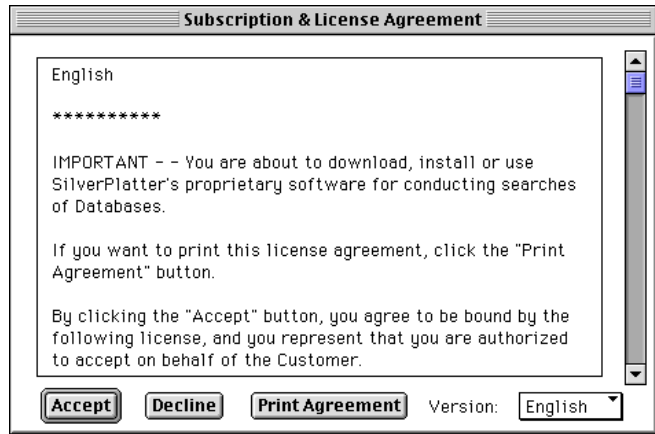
Subscription & License Agreement

English

**********

IMPORTANT - - You are about to download, install or use SilverPlatter's proprietary software for conducting searches of Databases.

If you want to print this license agreement, click the "Print Agreement" button.

By clicking the "Accept" button, you agree to be bound by the following license, and you represent that you are authorized to accept on behalf of the Customer.

Accept Decline Print Agreement Version: English